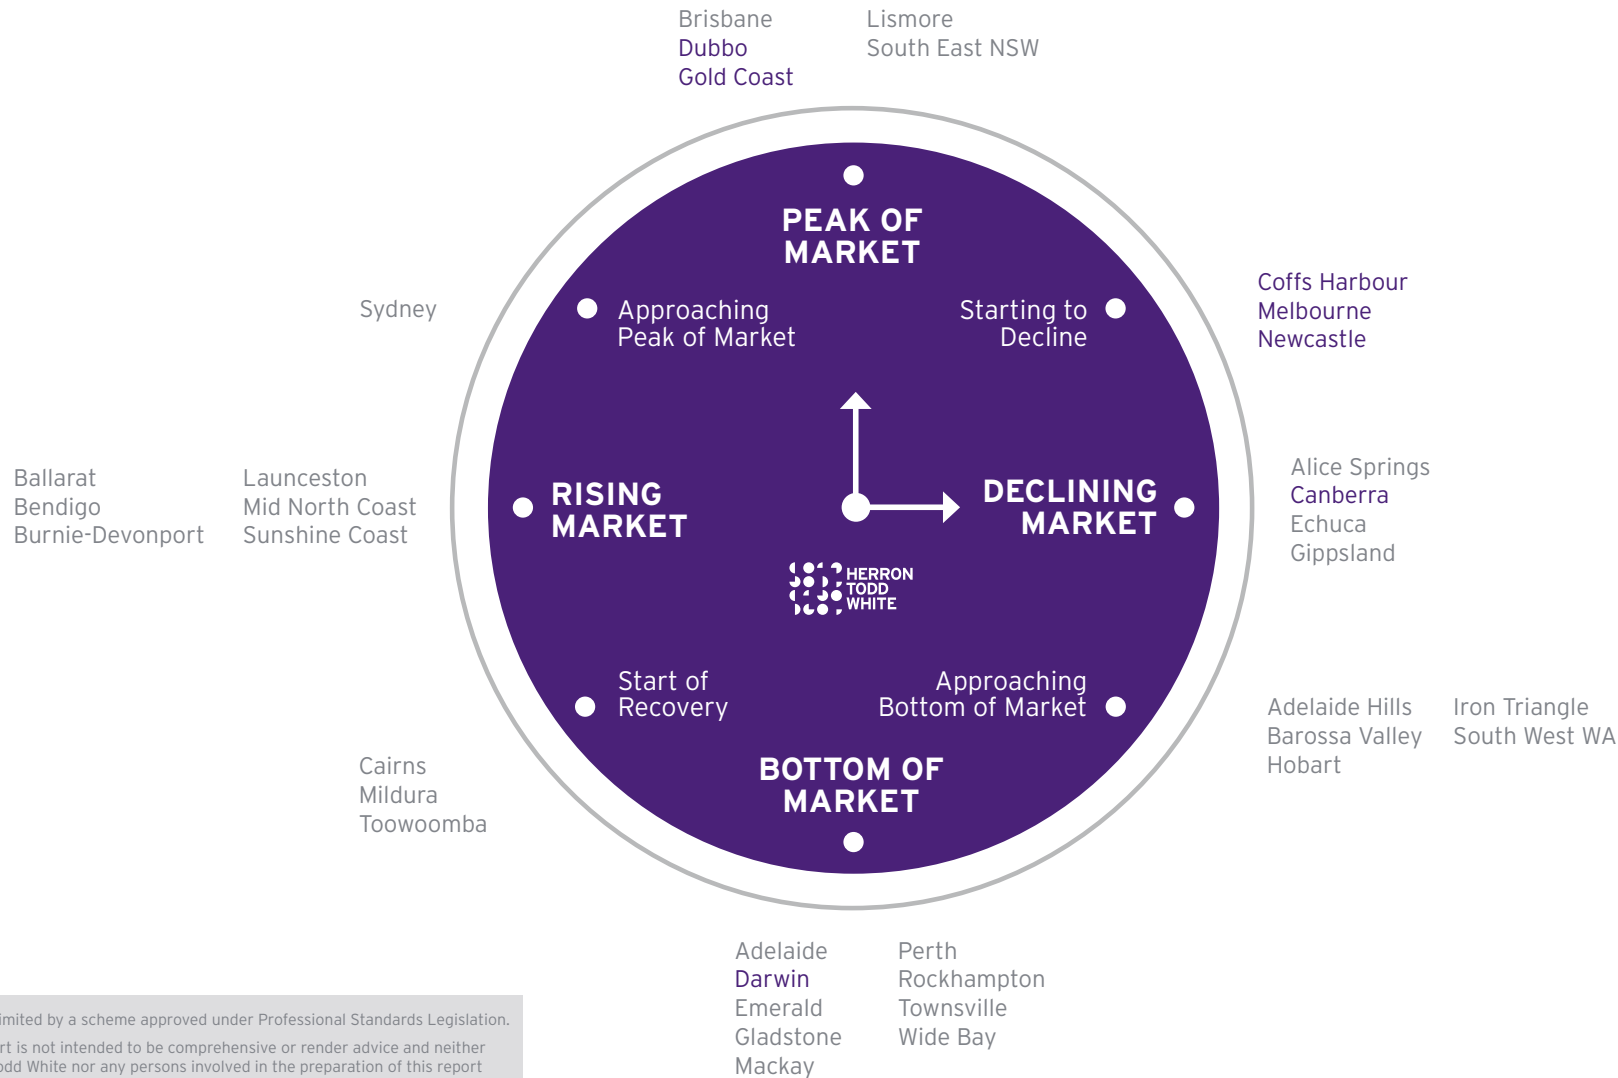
Brisbane
Dubbo
Gold Coast

Lismore
South East NSW

PEAK OF MARKET

Coffs Harbour
Melbourne
Newcastle

Sydney

Approaching Peak of Market

Starting to Decline

Ballarat
Bendigo
Burnie-Devonport

Launceston
Mid North Coast
Sunshine Coast

RISING MARKET

DECLINING MARKET

Alice Springs
Canberra
Echuca
Gippsland

HERRON TODD WHITE

Start of Recovery

Approaching Bottom of Market

Adelaide Hills
Barossa Valley
Hobart

Iron Triangle
South West WA

Cairns
Mildura
Toowoomba

BOTTOM OF MARKET

Adelaide
Darwin
Emerald
Gladstone
Mackay

Perth
Rockhampton
Townsville
Wide Bay

imited by a scheme approved under Professional Standards Legislation.
rt is not intended to be comprehensive or render advice and neither
odd White nor any persons involved in the preparation of this report